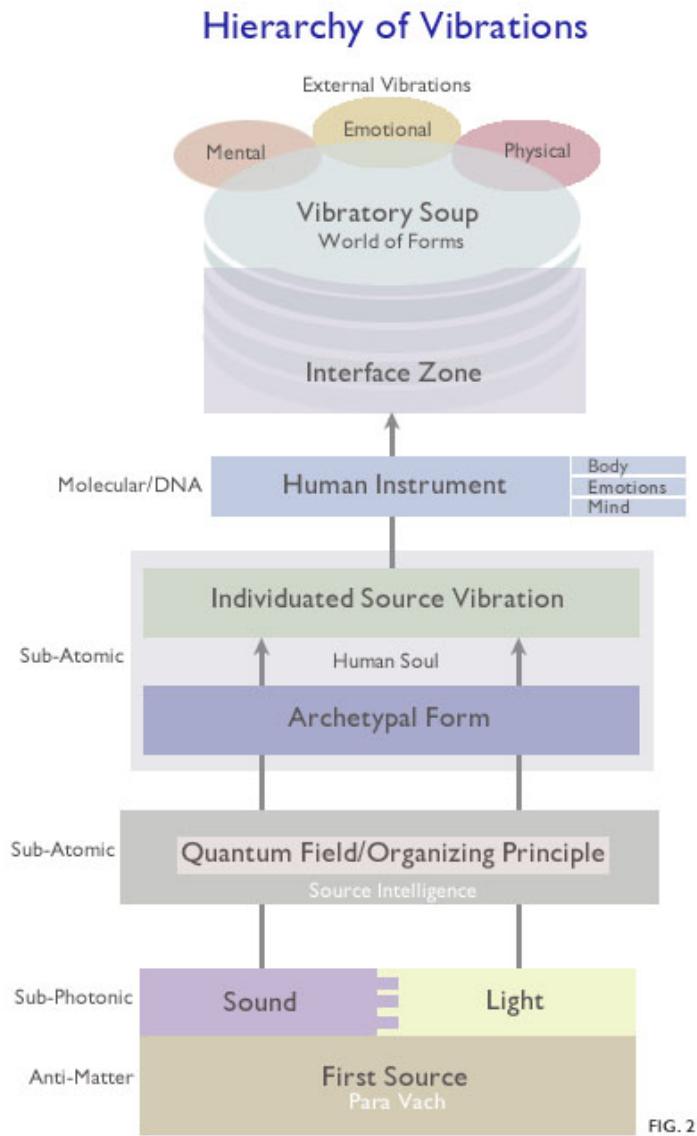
Hierarchy of Vibrations

External Vibrations

Mental

Emotional

Physical

Vibratory Soup
World of Forms

Interface Zone

Molecular/DNA

Human Instrument

Body
Emotions
Mind

Individuated Source Vibration

Sub-Atomic

Human Soul

Archetypal Form

Sub-Atomic

Quantum Field/Organizing Principle
Source Intelligence

Sub-Photonic

Sound

Light

Anti-Matter

First Source
Para Vach

FIG. 2